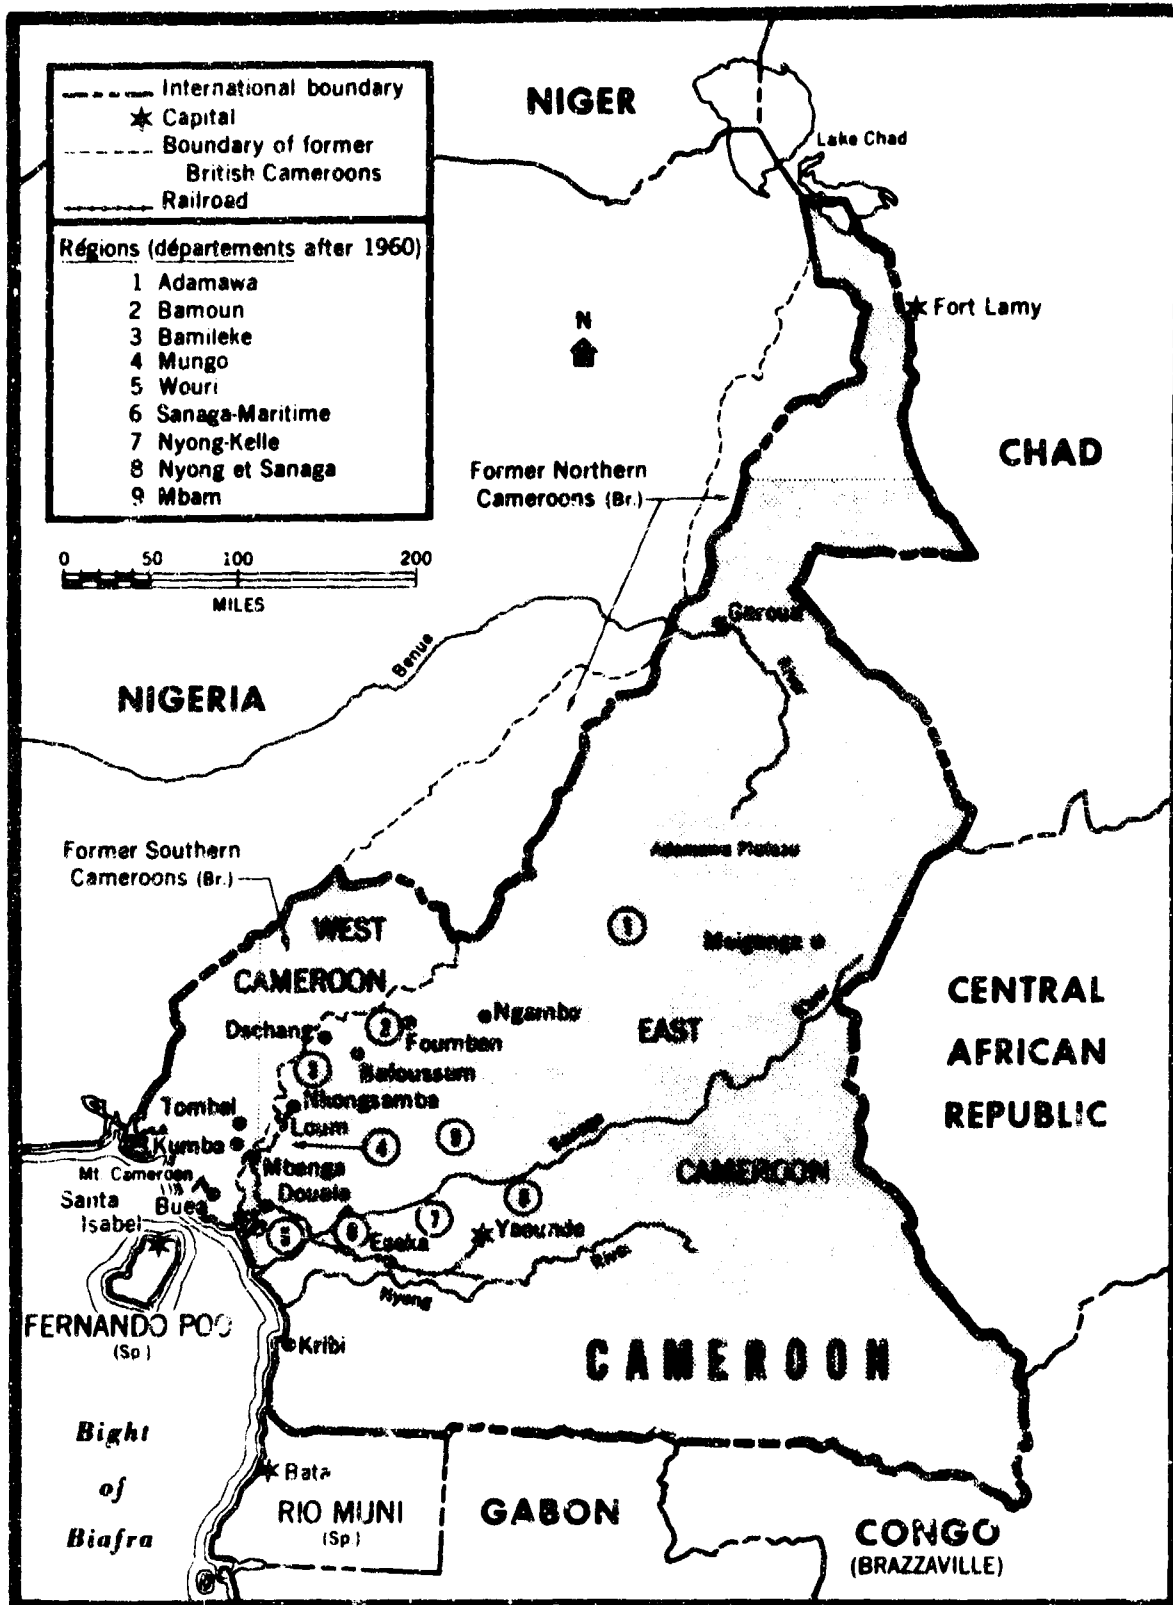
International boundary
Capital
Boundary of former British Cameroons
Railroad

Régions (départements after 1960)
1 Adamawa
2 Bamoun
3 Bamileke
4 Mungo
5 Wouri
6 Sanaga-Maritime
7 Nyong-Kelle
8 Nyong et Sanaga
9 Mbam

0 50 100 200
MILES

NIGER
Lake Chad
N
Fort Lamy
CHAD
Former Northern Cameroons (Br.)
Garoua
Benue
NIGERIA
Adamawa Plateau
Former Southern Cameroons (Br.)
WEST
CAMEROON
1
Meiganga
Ngambo
2
Foumban
EAST
Dschang
3
Bafoussam
CENTRAL AFRICAN REPUBLIC
Tombel
Nkongsamba
Loum
4
9
Kumba
Mt. Cameroon
Mbanga
Douala
CAMEROON
Santa Isabel
Buea
5
6
7
8
Eseka
Yaounde
Nyong
River
FERNANDO POO (Sp.)
Kribi
CAMEROON
Bight of Biafra
Bata
RIO MUNI (Sp.)
GABON
CONGO (BRAZZAVILLE)